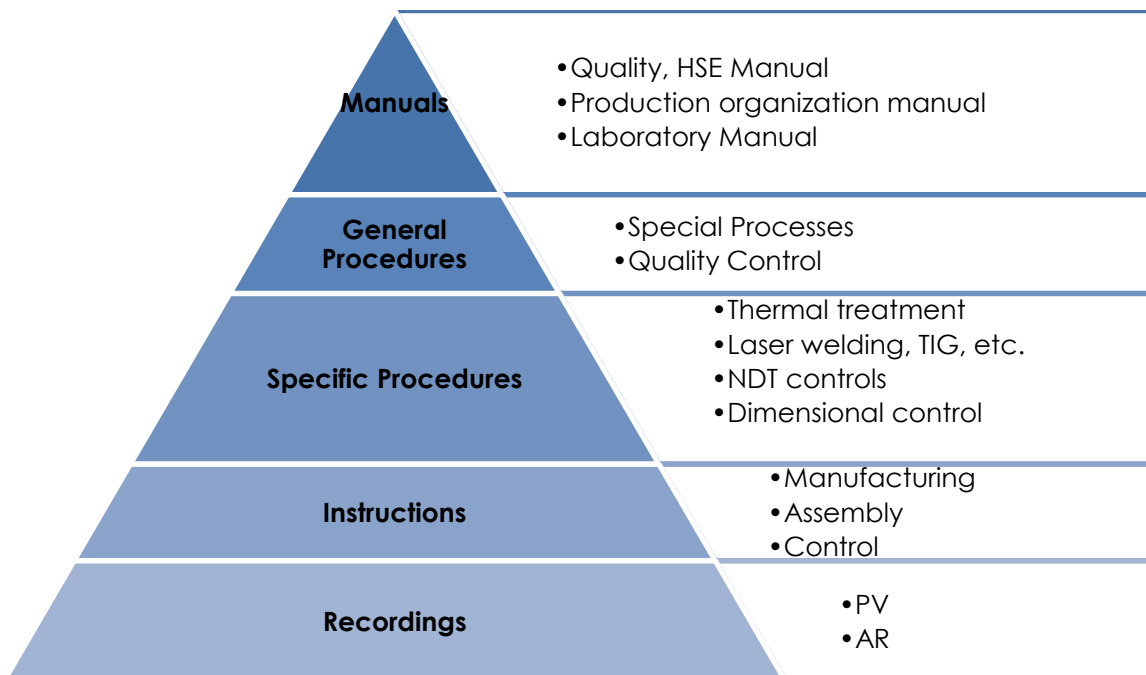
Manuals

•Quality, HSE Manual
•Production organization manual
•Laboratory Manual

General Procedures

•Special Processes
•Quality Control

Specific Procedures

•Thermal treatment
•Laser welding, TIG, etc.
•NDT controls
•Dimensional control

Instructions

•Manufacturing
•Assembly
•Control

Recordings

•PV
•AR